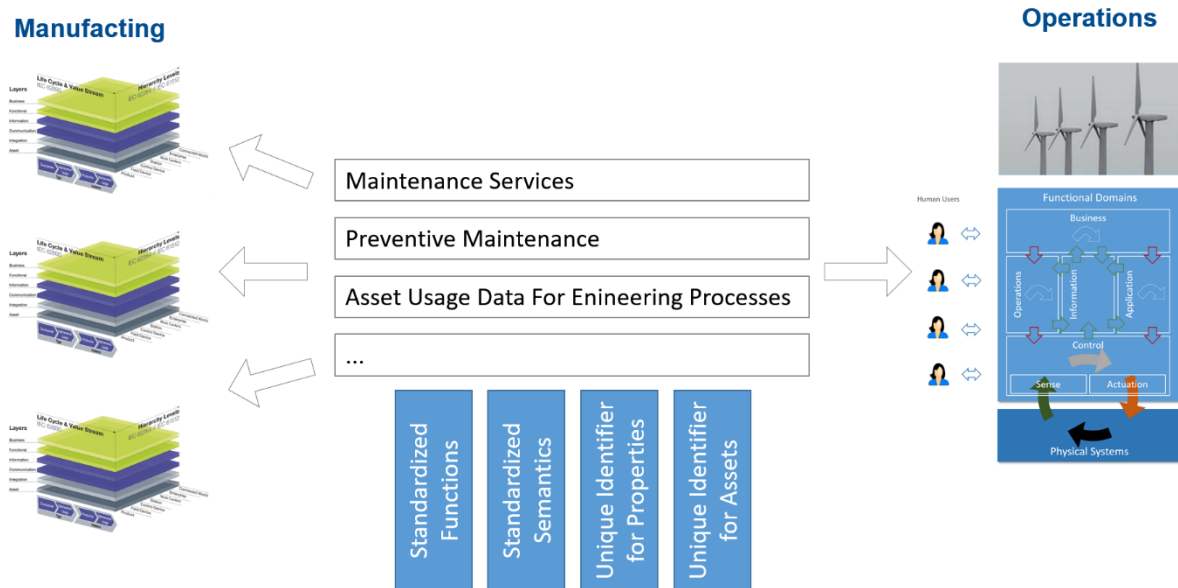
Manufacting

Operations

Layers
Business
Functional
Information
Communication
Integration
Asset
Life Cycle & Value Stream
IEC 62890
Hierarchy Levels
IEC 62264 & IEC 61512

Layers
Business
Functional
Information
Communication
Integration
Asset
Life Cycle & Value Stream
IEC 62890
Hierarchy Levels
IEC 62264 & IEC 61512

Layers
Business
Functional
Information
Communication
Integration
Asset
Life Cycle & Value Stream
IEC 62890
Hierarchy Levels
IEC 62264 & IEC 61512

Maintenance Services

Preventive Maintenance

Asset Usage Data For Enineering Processes

...

Standardized Functions

Standardized Semantics

Unique Identifier for Properties

Unique Identifier for Assets

Human Users

Functional Domains
Business
Operations
Information
Application
Control
Sense
Actuation
Physical Systems